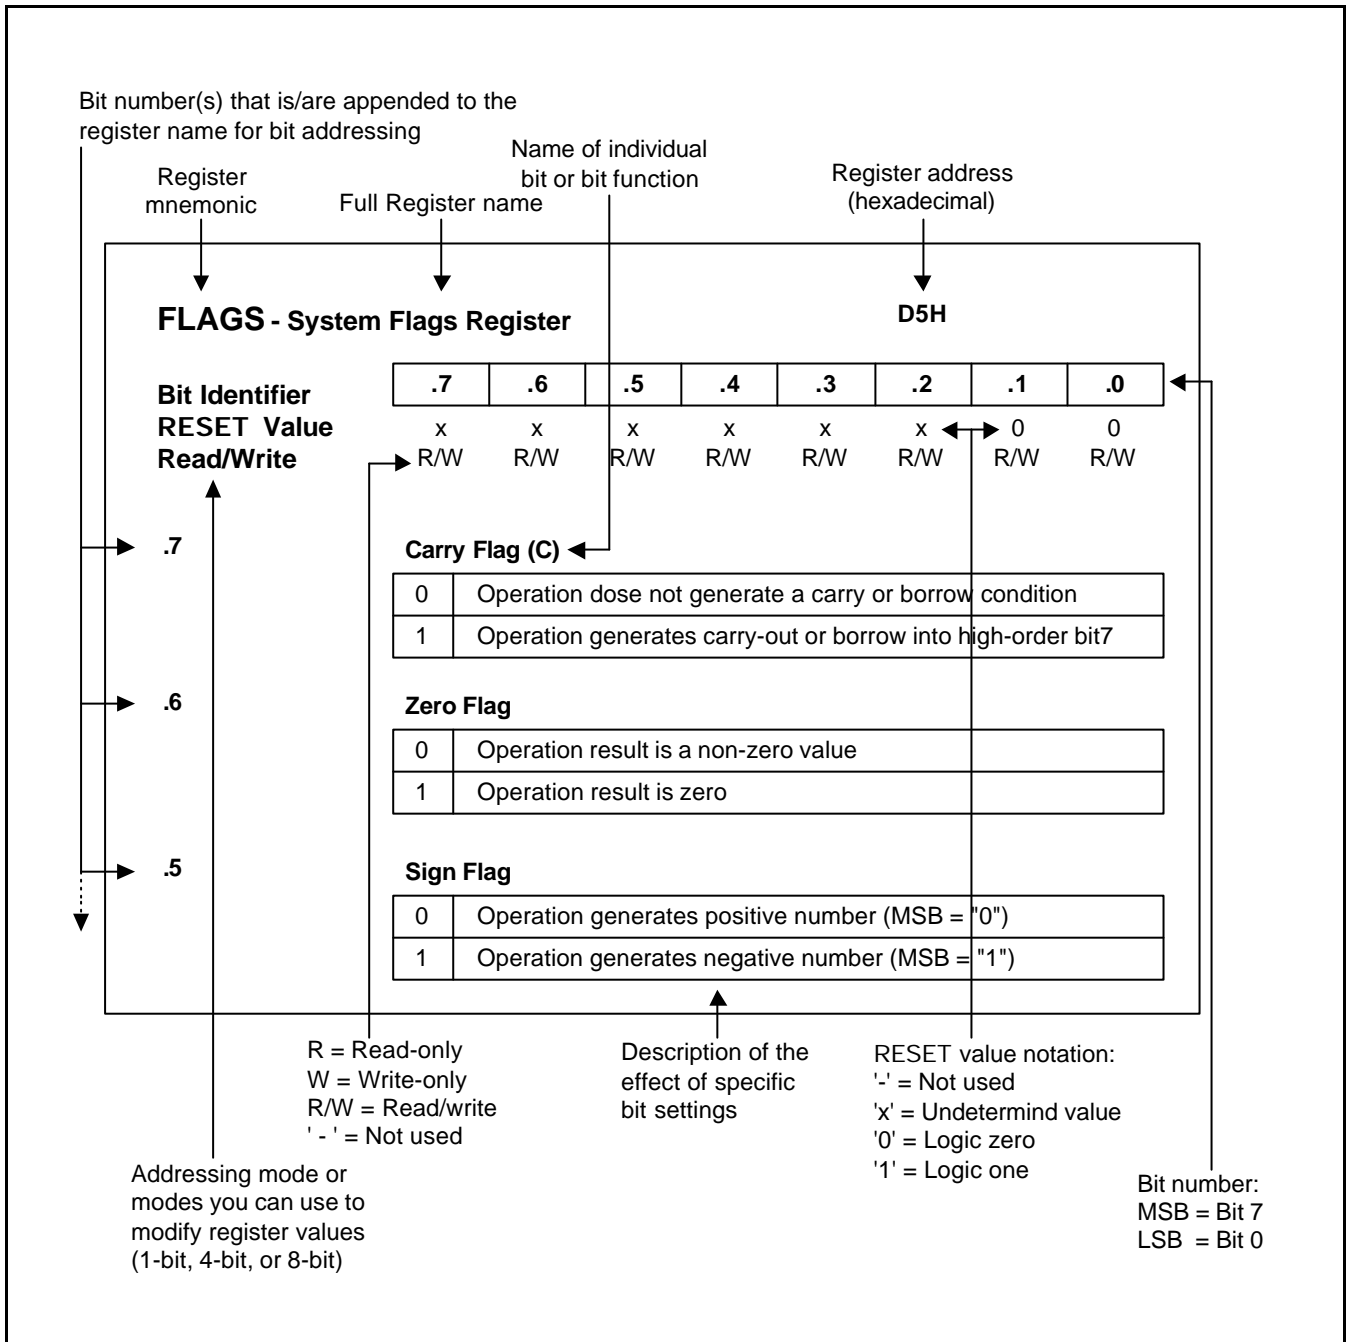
Bit number(s) that is/are appended to the register name for bit addressing

Register mnemonic

Full Register name

Name of individual bit or bit function

Register address (hexadecimal)

FLAGS - System Flags Register

D5H

Bit Identifier
RESET Value
Read/Write

| .7 | .6 | .5 | .4 | .3 | .2 | .1 | .0 |
|---|---|---|---|---|---|---|---|
| x | x | x | x | x | x | 0 | 0 |
| R/W | R/W | R/W | R/W | R/W | R/W | R/W | R/W |

.7

Carry Flag (C)

| 0 | Operation dose not generate a carry or borrow condition |
|---|---|
| 1 | Operation generates carry-out or borrow into high-order bit7 |

.6

Zero Flag

| 0 | Operation result is a non-zero value |
|---|---|
| 1 | Operation result is zero |

.5

Sign Flag

| 0 | Operation generates positive number (MSB = "0") |
|---|---|
| 1 | Operation generates negative number (MSB = "1") |

R = Read-only
W = Write-only
R/W = Read/write
' - ' = Not used

Description of the effect of specific bit settings

RESET value notation:
'-' = Not used
'x' = Undetermind value
'0' = Logic zero
'1' = Logic one

Addressing mode or modes you can use to modify register values (1-bit, 4-bit, or 8-bit)

Bit number:
MSB = Bit 7
LSB = Bit 0